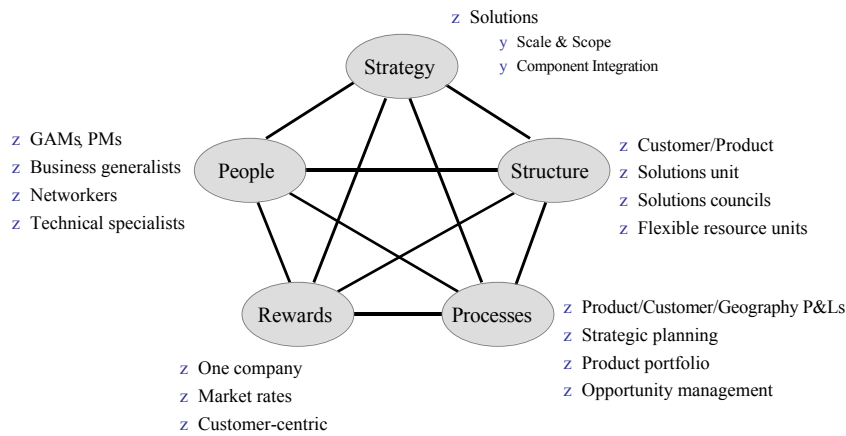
z Solutions
y Scale & Scope
y Component Integration

Strategy

z GAMs, PMs
z Business generalists
z Networkers
z Technical specialists

People

Structure

z Customer/Product
z Solutions unit
z Solutions councils
z Flexible resource units

Rewards

Processes

z Product/Customer/Geography P&Ls
z Strategic planning
z Product portfolio
z Opportunity management

z One company
z Market rates
z Customer-centric